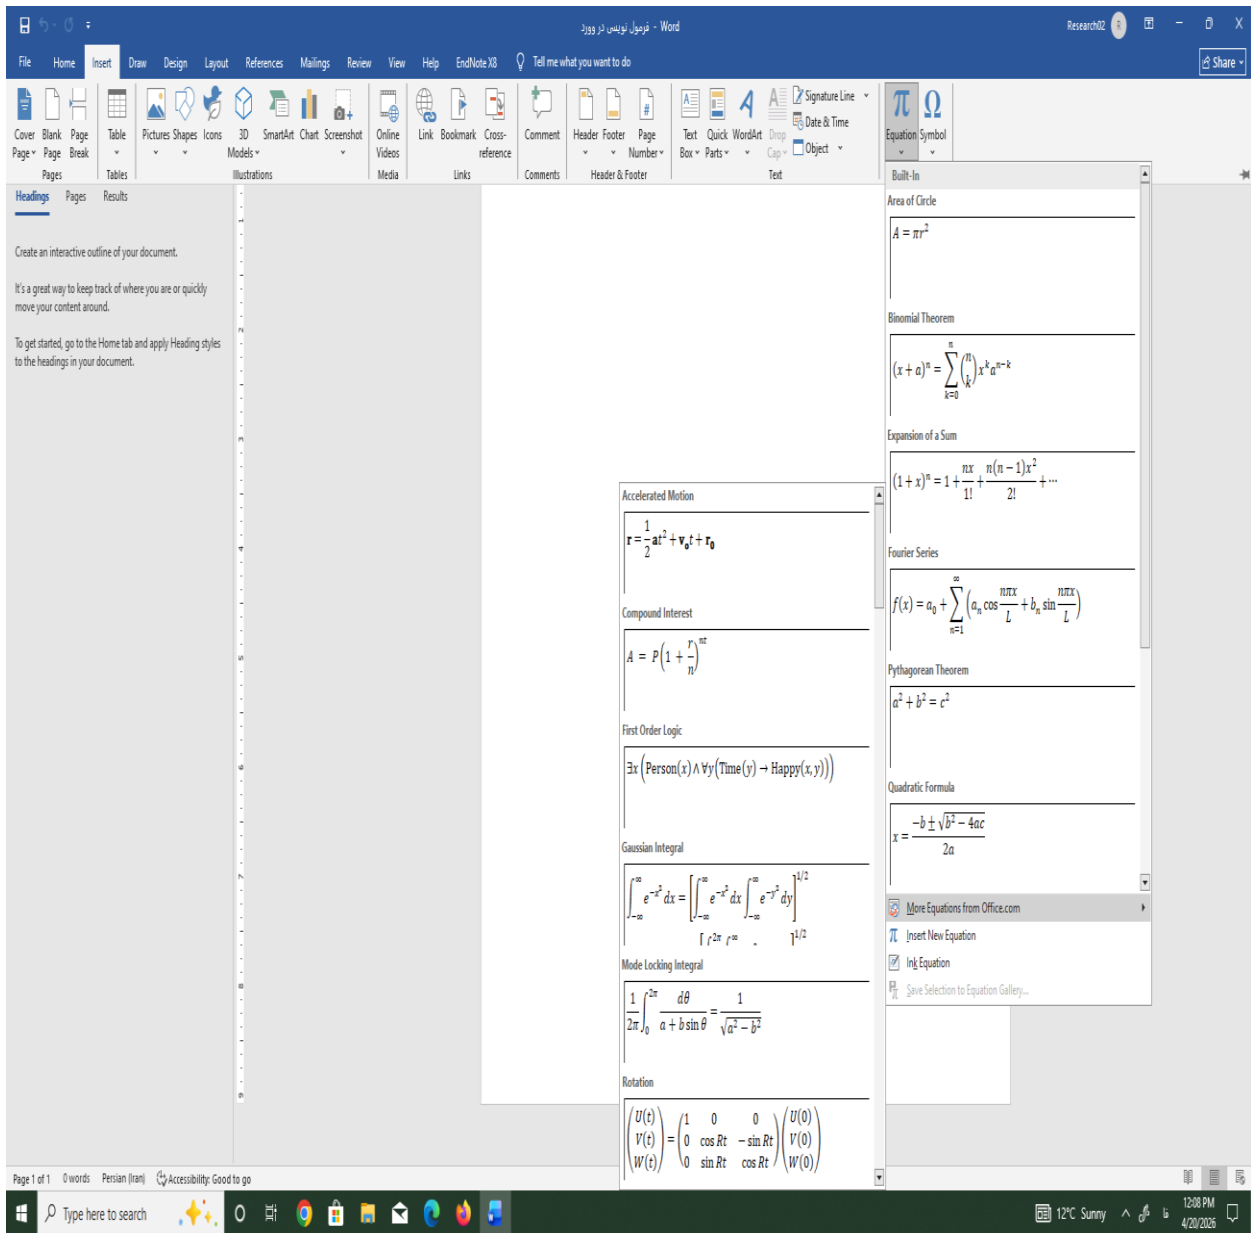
فرمول نویسی در وورد - Word

Research02

File Home Insert Draw Design Layout References Mailings Review View Help EndNote X8 Tell me what you want to do

Share

Cover Page Blank Page Page Break
Pages
Table
Tables
Pictures Shapes Icons 3D Models SmartArt Chart Screenshot
Illustrations
Online Videos
Media
Link Bookmark Cross-reference
Links
Comment
Comments
Header Footer Page Number
Header & Footer
Text Box Quick Parts WordArt Drop Cap
Signature Line
Date & Time
Object
Text
Equation Symbol

Headings Pages Results

Create an interactive outline of your document.

It's a great way to keep track of where you are or quickly move your content around.

To get started, go to the Home tab and apply Heading styles to the headings in your document.

Built-In

Area of Circle

$A = \pi r^2$

Binomial Theorem

$(x+a)^n = \sum_{k=0}^{n} \binom{n}{k} x^k a^{n-k}$

Expansion of a Sum

$(1+x)^n = 1 + \frac{nx}{1!} + \frac{n(n-1)x^2}{2!} + \cdots$

Fourier Series

$f(x) = a_0 + \sum_{n=1}^{\infty} \left(a_n \cos\frac{n\pi x}{L} + b_n \sin\frac{n\pi x}{L}\right)$

Pythagorean Theorem

$a^2 + b^2 = c^2$

Quadratic Formula

$x = \frac{-b \pm \sqrt{b^2 - 4ac}}{2a}$

More Equations from Office.com
Insert New Equation
Ink Equation
Save Selection to Equation Gallery...

Accelerated Motion

$\mathbf{r} = \frac{1}{2}\mathbf{a}t^2 + \mathbf{v}_0 t + \mathbf{r}_0$

Compound Interest

$A = P\left(1 + \frac{r}{n}\right)^{nt}$

First Order Logic

$\exists x \left(\mathrm{Person}(x) \wedge \forall y \left(\mathrm{Time}(y) \rightarrow \mathrm{Happy}(x,y)\right)\right)$

Gaussian Integral

$\int_{-\infty}^{\infty} e^{-x^2} dx = \left[\int_{-\infty}^{\infty} e^{-x^2} dx \int_{-\infty}^{\infty} e^{-y^2} dy\right]^{1/2}$

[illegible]

Mode Locking Integral

$\frac{1}{2\pi}\int_0^{2\pi} \frac{d\theta}{a + b\sin\theta} = \frac{1}{\sqrt{a^2 - b^2}}$

Rotation

$\begin{pmatrix} U(t) \\ V(t) \\ W(t) \end{pmatrix} = \begin{pmatrix} 1 & 0 & 0 \\ 0 & \cos Rt & -\sin Rt \\ 0 & \sin Rt & \cos Rt \end{pmatrix} \begin{pmatrix} U(0) \\ V(0) \\ W(0) \end{pmatrix}$

Page 1 of 1 0 words Persian (Iran) Accessibility: Good to go

Type here to search

12°C Sunny 12:08 PM 4/20/2026